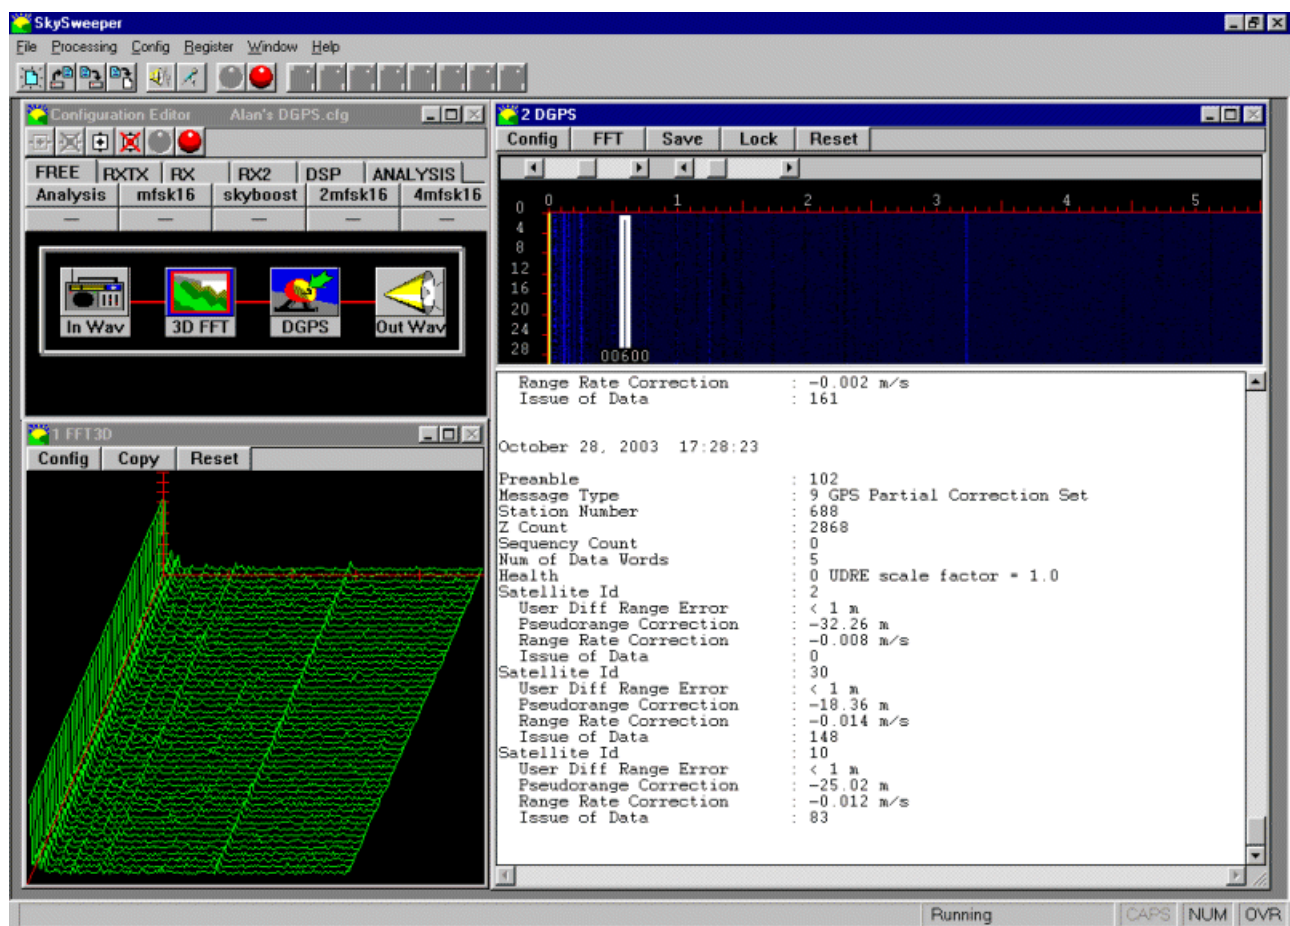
SkySweeper

File Processing Config Register Window Help

Configuration Editor Alan's DGPS.cfg

FREE RXTX RX RX2 DSP ANALYSIS
Analysis mfsk16 skyboost 2mfsk16 4mfsk16
— — — — —

In Wav 3D FFT DGPS Out Wav

1 FFT3D
Config Copy Reset

2 DGPS
Config FFT Save Lock Reset

0 1 2 3 4 5
0 4 8 12 16 20 24 28
00600

Range Rate Correction : -0.002 m/s
Issue of Data : 161

October 28, 2003 17:28:23

Preamble : 102
Message Type : 9 GPS Partial Correction Set
Station Number : 688
Z Count : 2868
Sequency Count : 0
Num of Data Words : 5
Health : 0 UDRE scale factor = 1.0
Satellite Id : 2
User Diff Range Error : < 1 m
Pseudorange Correction : -32.26 m
Range Rate Correction : -0.008 m/s
Issue of Data : 0
Satellite Id : 30
User Diff Range Error : < 1 m
Pseudorange Correction : -18.36 m
Range Rate Correction : -0.014 m/s
Issue of Data : 148
Satellite Id : 10
User Diff Range Error : < 1 m
Pseudorange Correction : -25.02 m
Range Rate Correction : -0.012 m/s
Issue of Data : 83

Running CAPS NUM OVR